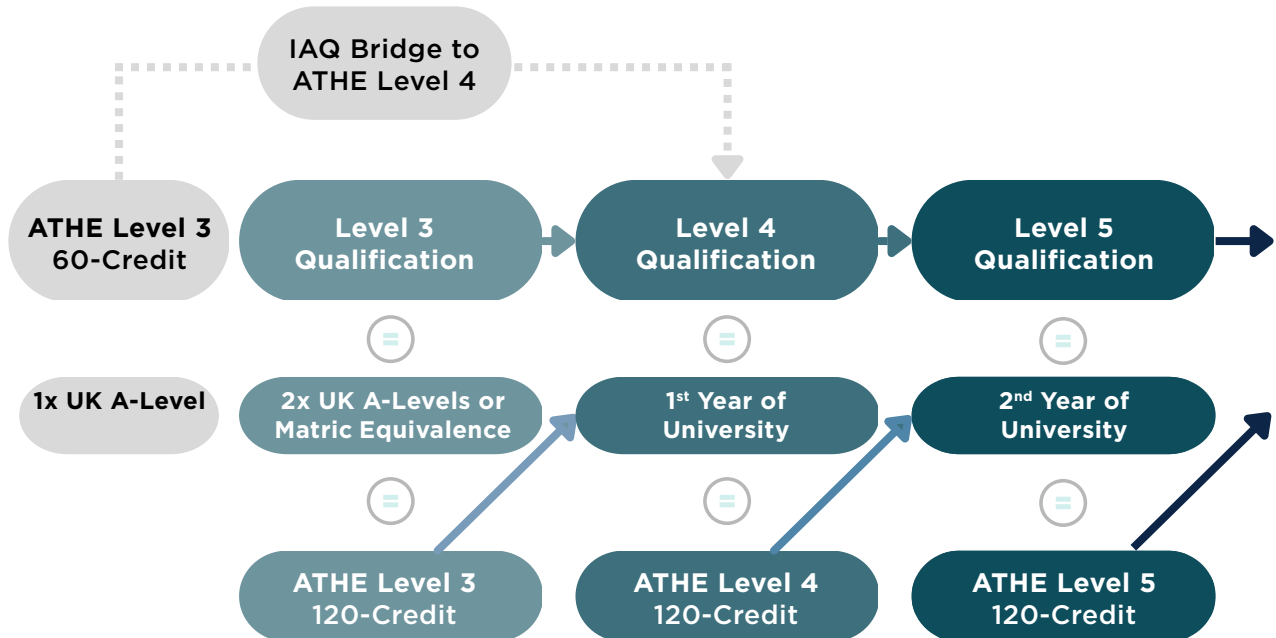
IAQ Bridge to ATHE Level 4

ATHE Level 3 60-Credit

Level 3 Qualification

Level 4 Qualification

Level 5 Qualification

=

=

=

1x UK A-Level

2x UK A-Levels or Matric Equivalence

1$^{st}$ Year of University

2$^{nd}$ Year of University

=

=

=

ATHE Level 3 120-Credit

ATHE Level 4 120-Credit

ATHE Level 5 120-Credit